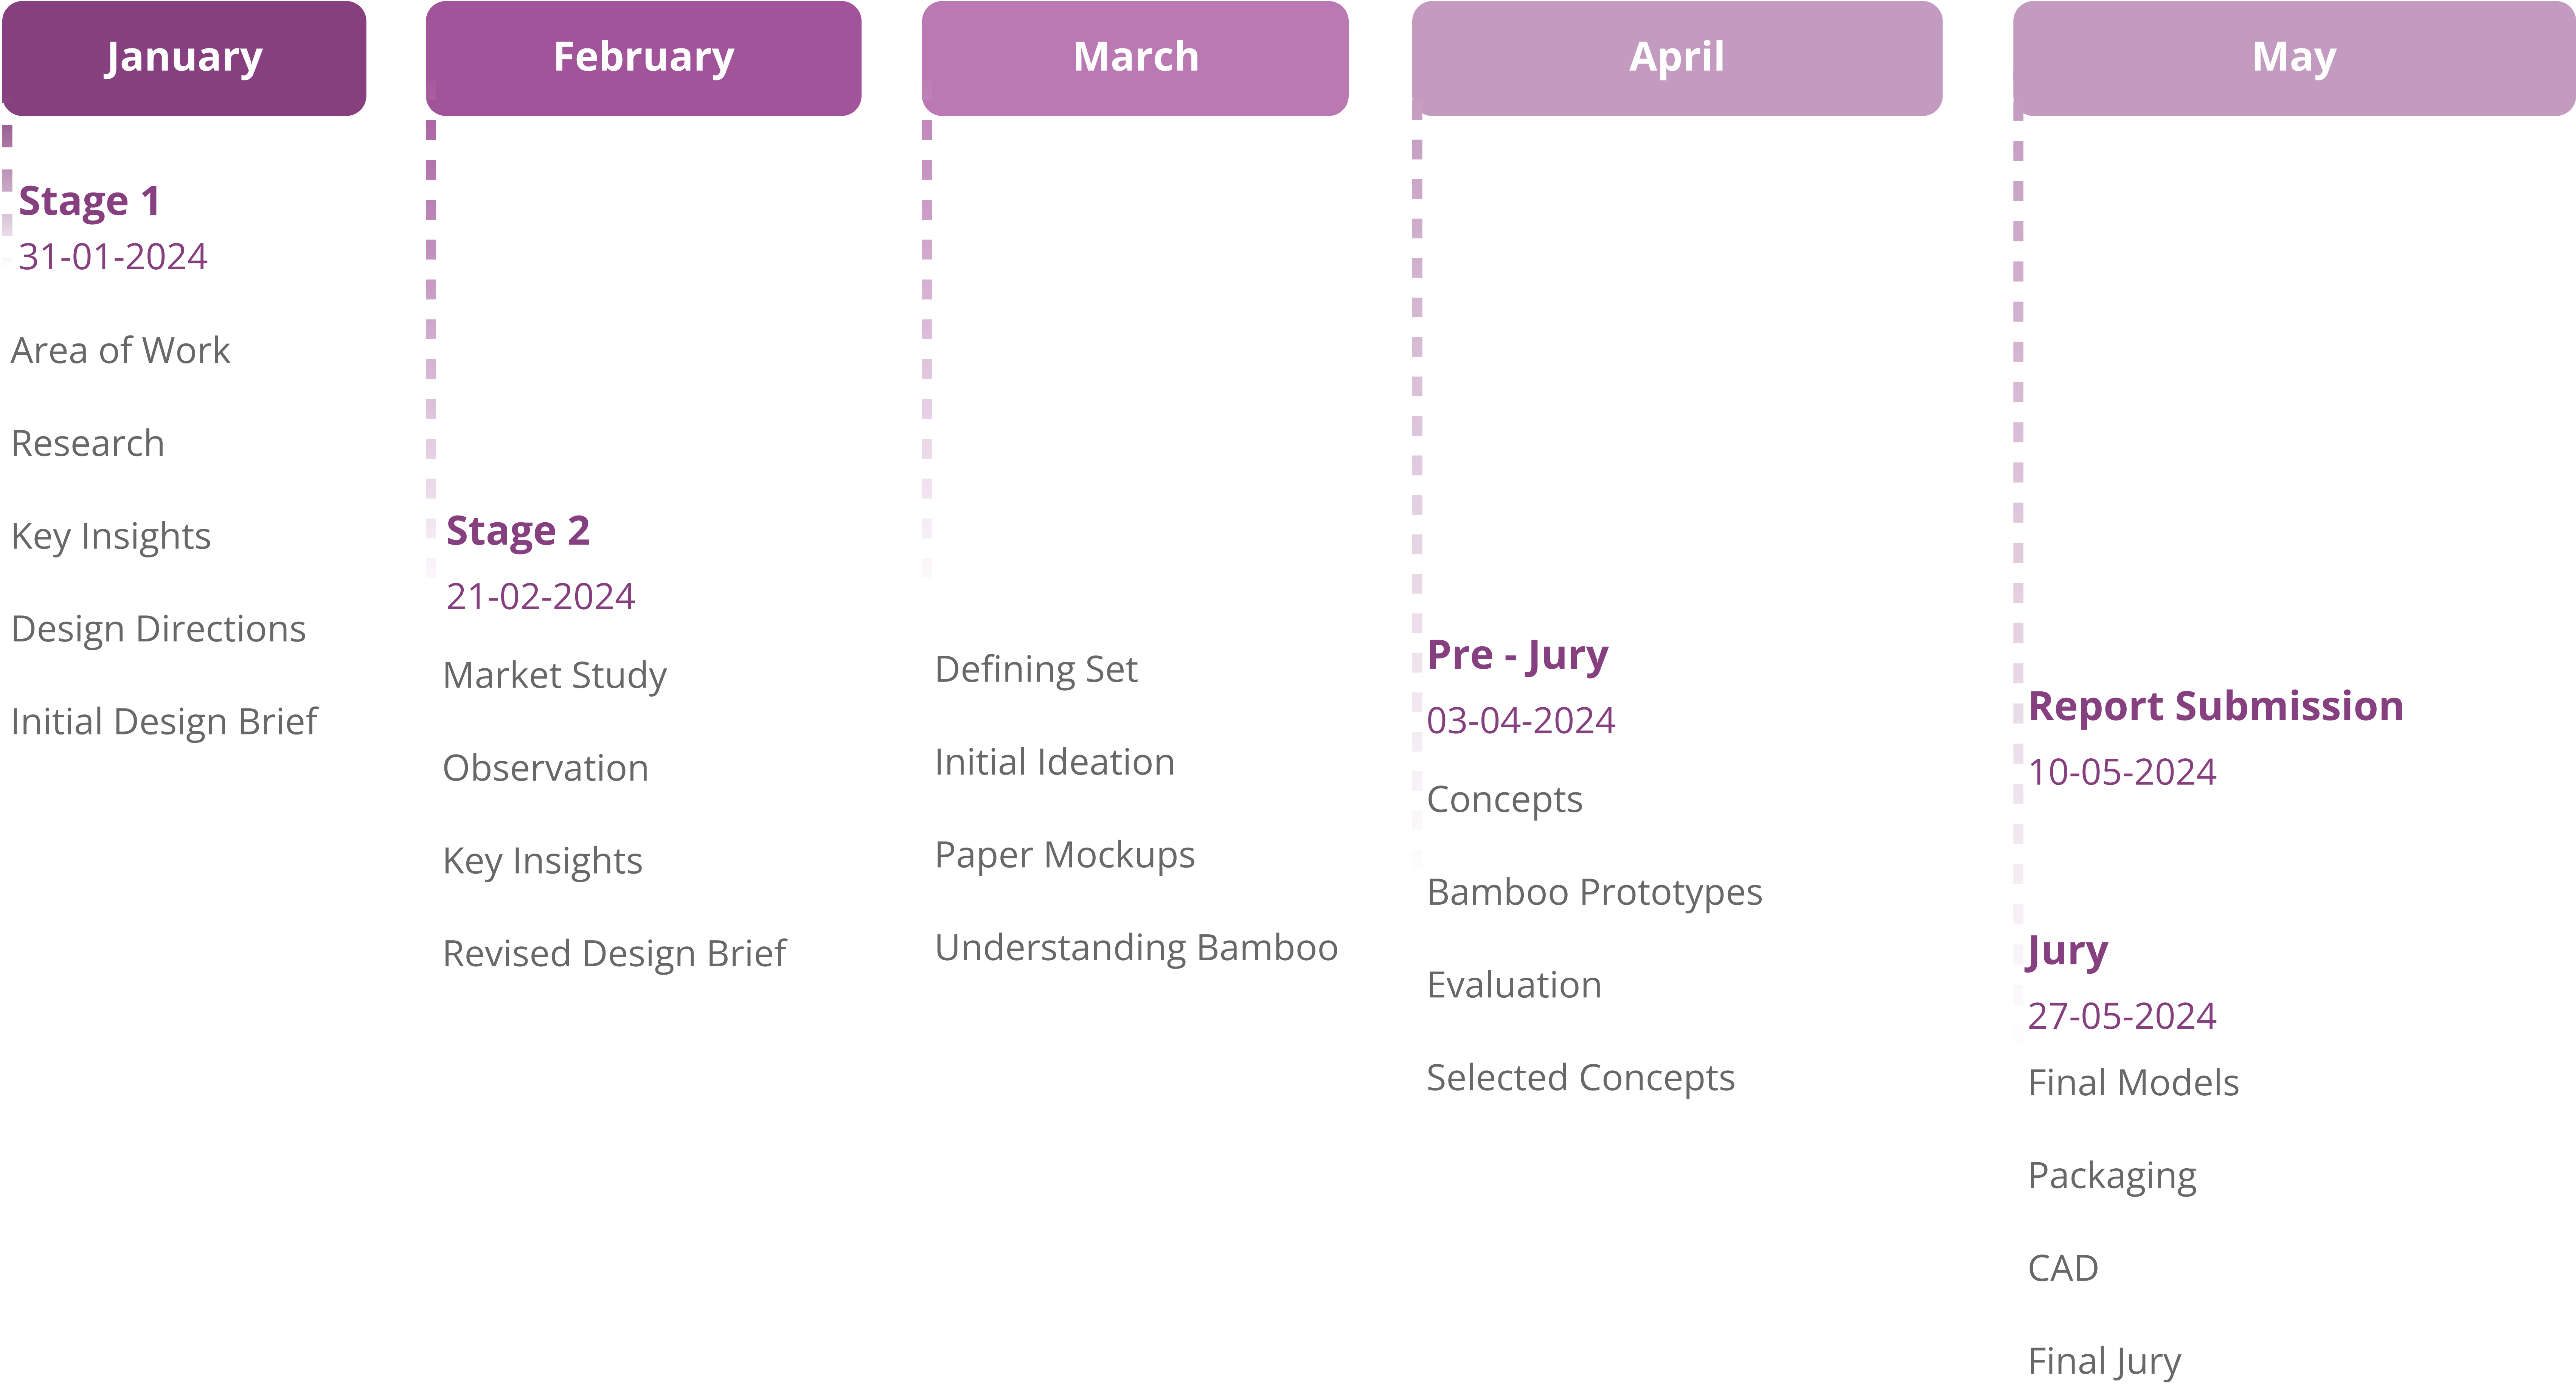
January

Stage 1
31-01-2024

Area of Work

Research

Key Insights

Design Directions

Initial Design Brief

February

Stage 2
21-02-2024

Market Study

Observation

Key Insights

Revised Design Brief

March

Defining Set

Initial Ideation

Paper Mockups

Understanding Bamboo

April

Pre - Jury
03-04-2024

Concepts

Bamboo Prototypes

Evaluation

Selected Concepts

May

Report Submission
10-05-2024

Jury
27-05-2024

Final Models

Packaging

CAD

Final Jury